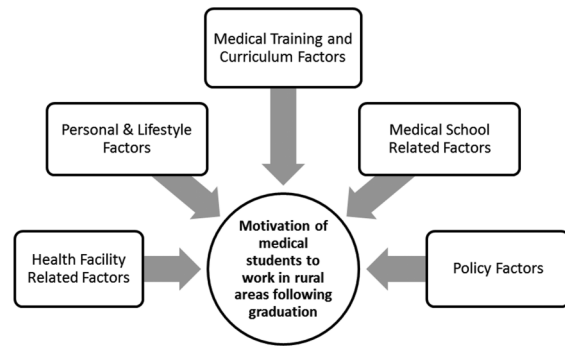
Medical Training and Curriculum Factors

Personal & Lifestyle Factors

Medical School Related Factors

Health Facility Related Factors

Motivation of medical students to work in rural areas following graduation

Policy Factors